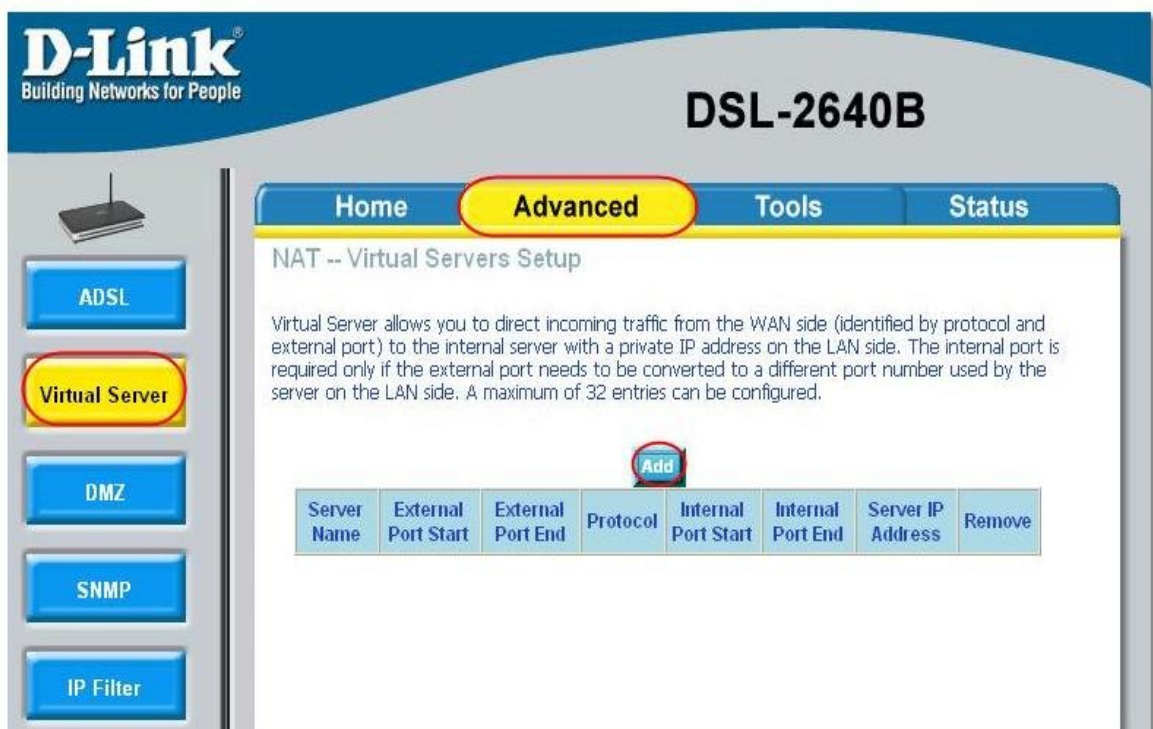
D-Link®
Building Networks for People

DSL-2640B

Home
Advanced
Tools
Status

ADSL
Virtual Server
DMZ
SNMP
IP Filter

NAT -- Virtual Servers Setup

Virtual Server allows you to direct incoming traffic from the WAN side (identified by protocol and external port) to the internal server with a private IP address on the LAN side. The internal port is required only if the external port needs to be converted to a different port number used by the server on the LAN side. A maximum of 32 entries can be configured.

Add

| Server Name | External Port Start | External Port End | Protocol | Internal Port Start | Internal Port End | Server IP Address | Remove |
|---|---|---|---|---|---|---|---|